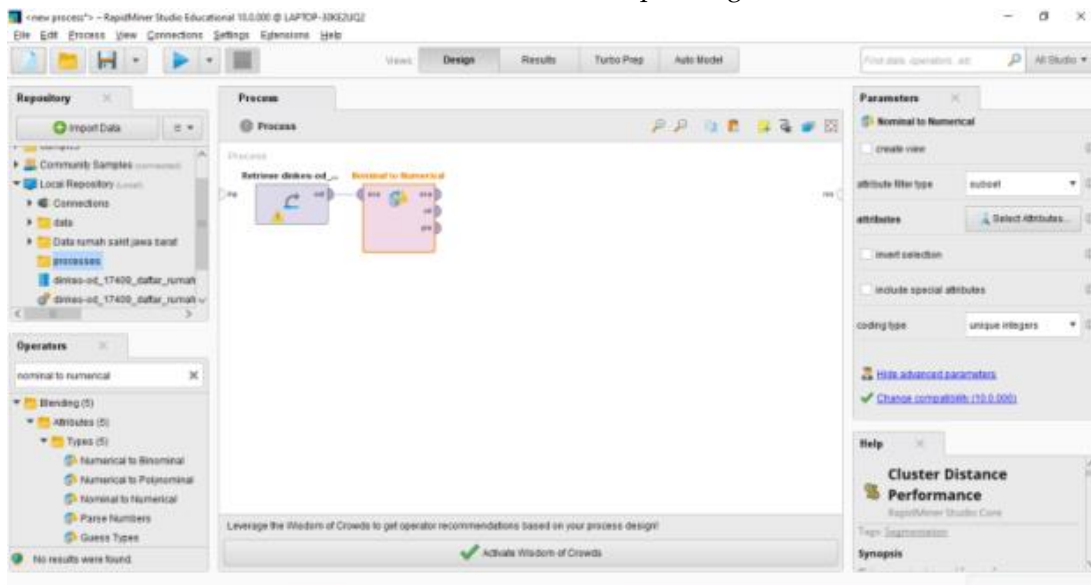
<new process*> – RapidMiner Studio Educational 10.0.000 @ LAPTOP-30KE2UQ2
File Edit Process View Connections Settings Extensions Help

Views: Design Results Turbo Prep Auto Model

Find data, operators, etc. All Studio

Repository
Import Data
Community Samples (connected)
Local Repository (Local)
Connections
data
Data rumah sakit jawa barat
processes
dinkes-od_17400_daftar_rumah
dinkes-od_17400_daftar_rumah

Operators
nominal to numerical
Blending (5)
Attributes (5)
Types (5)
Numerical to Binominal
Numerical to Polynominal
Nominal to Numerical
Parse Numbers
Guess Types
No results were found.

Process
Process
Process
Retrieve dinkes-od_...
Nominal to Numerical
inp
out
res

Leverage the Wisdom of Crowds to get operator recommendations based on your process design!
Activate Wisdom of Crowds

Parameters
Nominal to Numerical
create view
attribute filter type subset
attributes Select Attributes...
invert selection
include special attributes
coding type unique integers
Hide advanced parameters
Change compatibility (10.0.000)

Help
Cluster Distance Performance
RapidMiner Studio Core
Tags: Segmentation
Synopsis